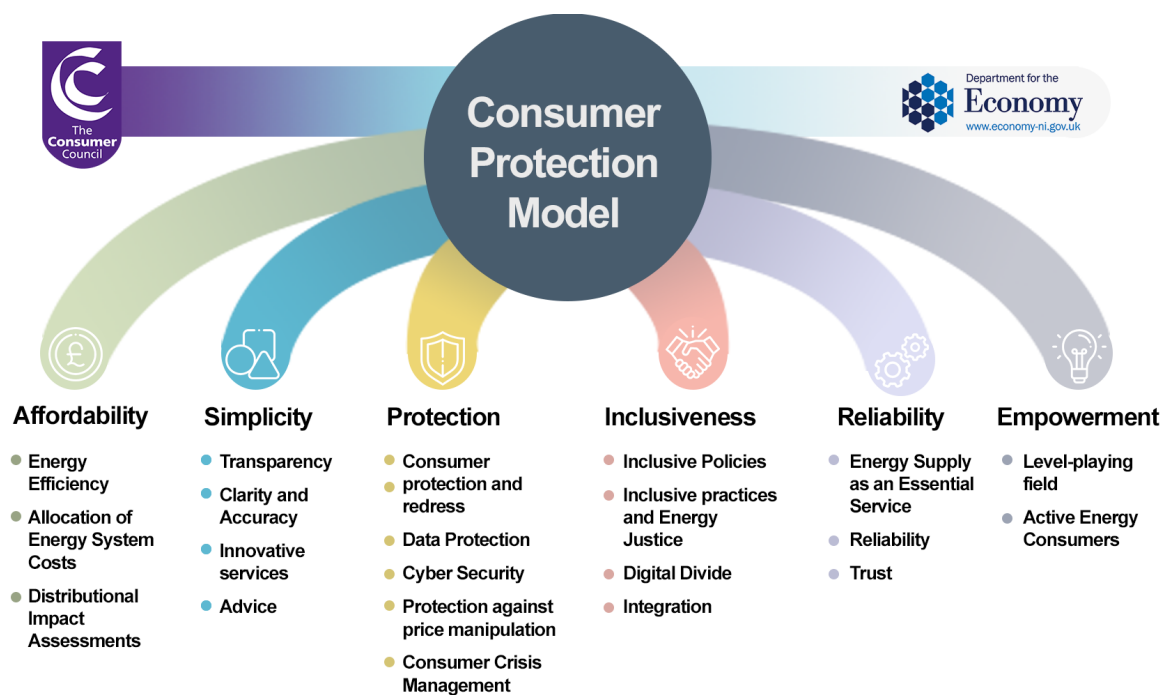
The Consumer Council

Consumer Protection Model

Department for the Economy
www.economy-ni.gov.uk

£

Affordability
- Energy Efficiency
- Allocation of Energy System Costs
- Distributional Impact Assessments

Simplicity
- Transparency
- Clarity and Accuracy
- Innovative services
- Advice

Protection
- Consumer
- protection and redress
- Data Protection
- Cyber Security
- Protection against price manipulation
- Consumer Crisis Management

Inclusiveness
- Inclusive Policies
- Inclusive practices and Energy Justice
- Digital Divide
- Integration

Reliability
- Energy Supply as an Essential Service
- Reliability
- Trust

Empowerment
- Level-playing field
- Active Energy Consumers